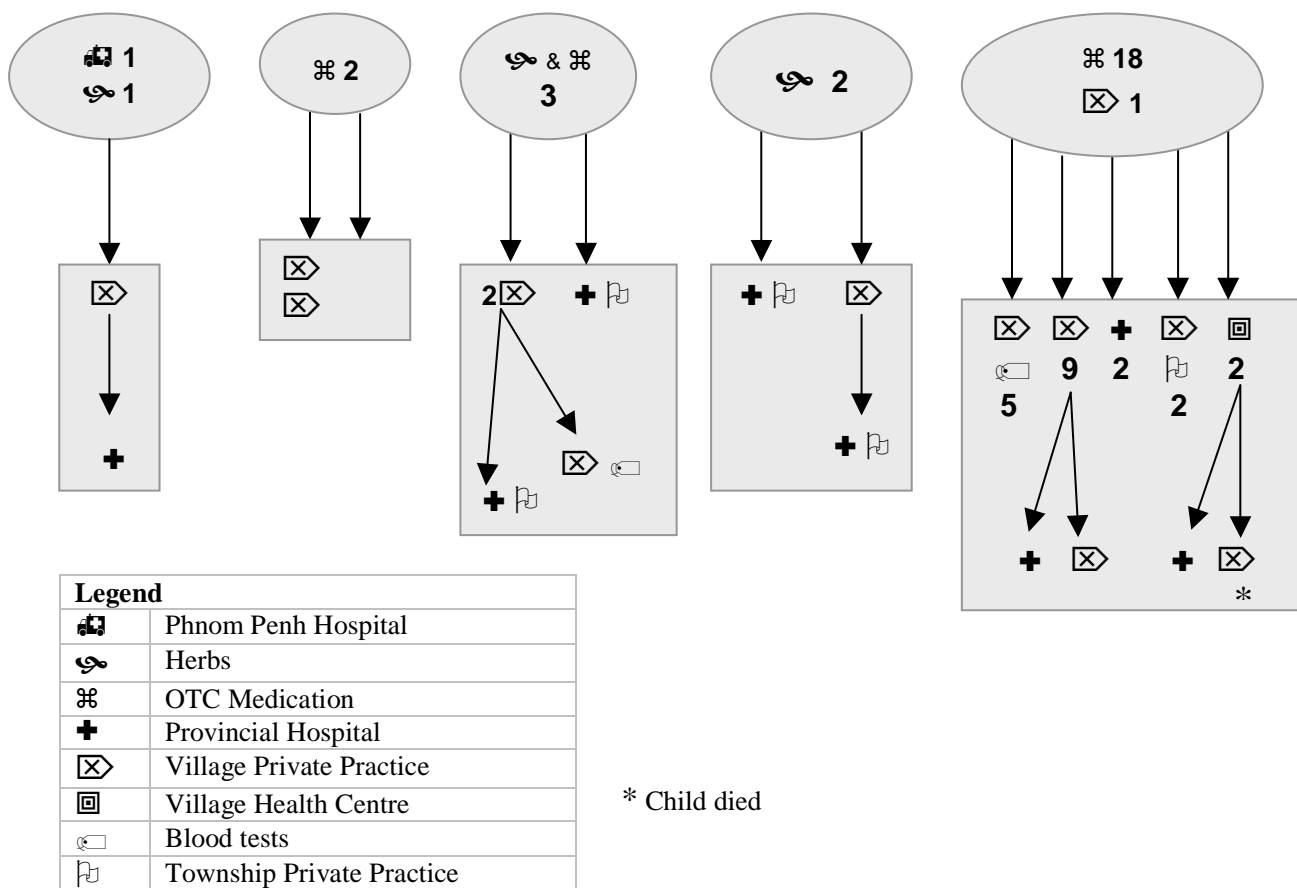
🚑 1
ღ 1

⌘ 2

ღ & ⌘
3

ღ 2

⌘ 18
⌮ 1

⌮

✚

⌮
⌮

2⌮ ✚ ⚐

⌮ ✉

✚ ⚐

✚ ⚐ ⌮

✚ ⚐

⌮ ⌮ ✚ ⌮ ▣
✉ 9 2 ⚐ 2
5 2

✚ ⌮ ✚ ⌮
*

| Legend | |
|---|---|
| 🚑 | Phnom Penh Hospital |
| ღ | Herbs |
| ⌘ | OTC Medication |
| ✚ | Provincial Hospital |
| ⌮ | Village Private Practice |
| ▣ | Village Health Centre |
| ✉ | Blood tests |
| ⚐ | Township Private Practice |

* Child died